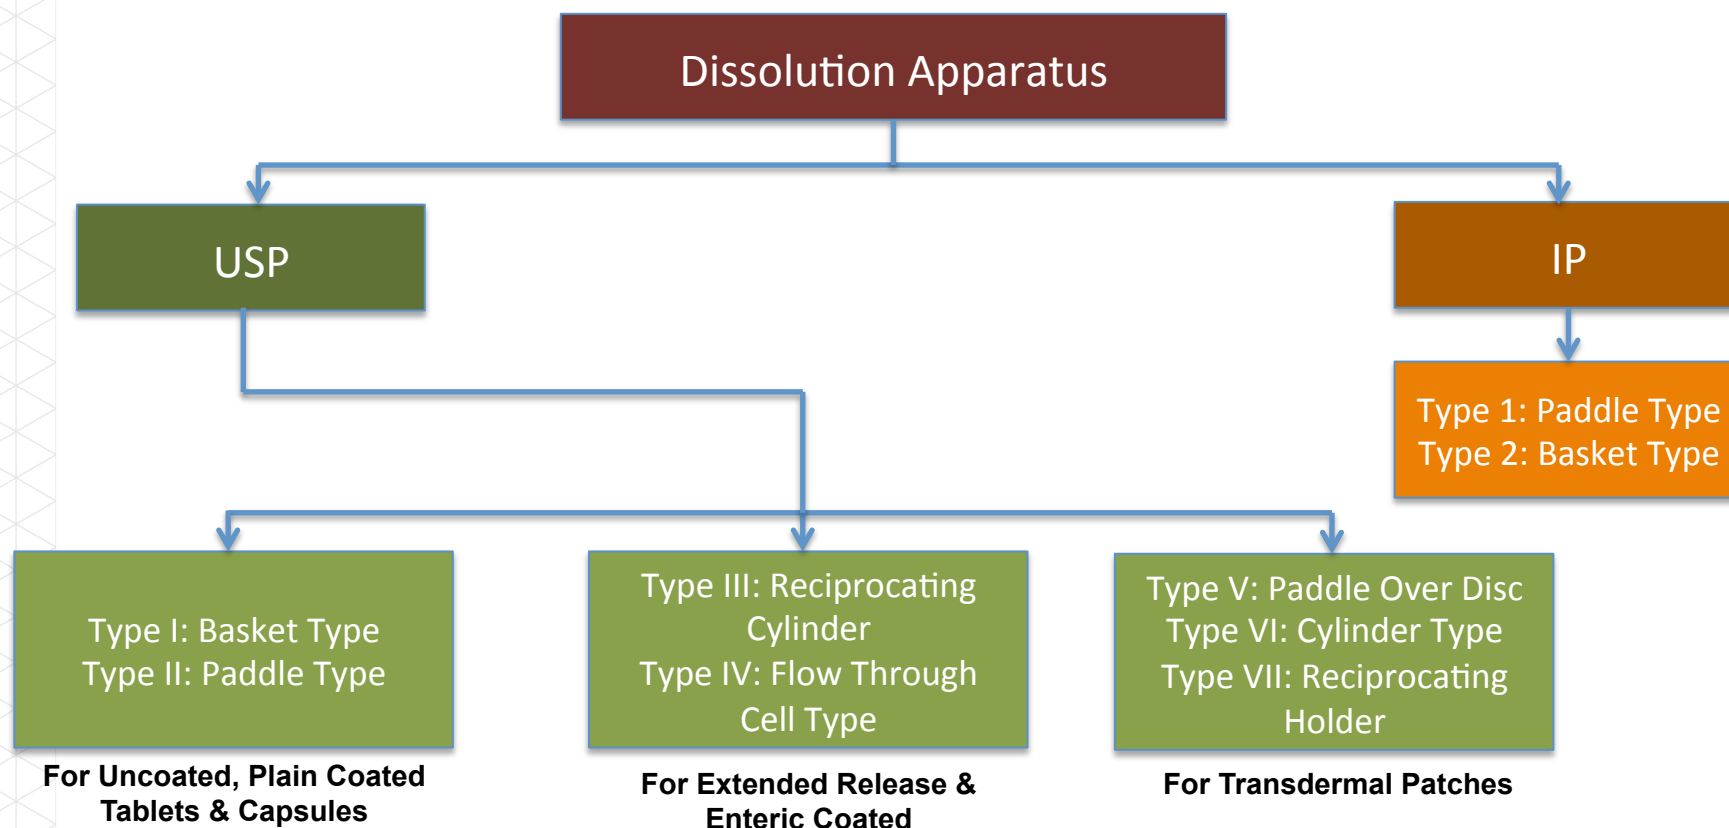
Dissolution Apparatus

USP

IP

Type 1: Paddle Type
Type 2: Basket Type

Type I: Basket Type
Type II: Paddle Type

For Uncoated, Plain Coated Tablets & Capsules

Type III: Reciprocating Cylinder
Type IV: Flow Through Cell Type

For Extended Release & Enteric Coated

Type V: Paddle Over Disc
Type VI: Cylinder Type
Type VII: Reciprocating Holder

For Transdermal Patches